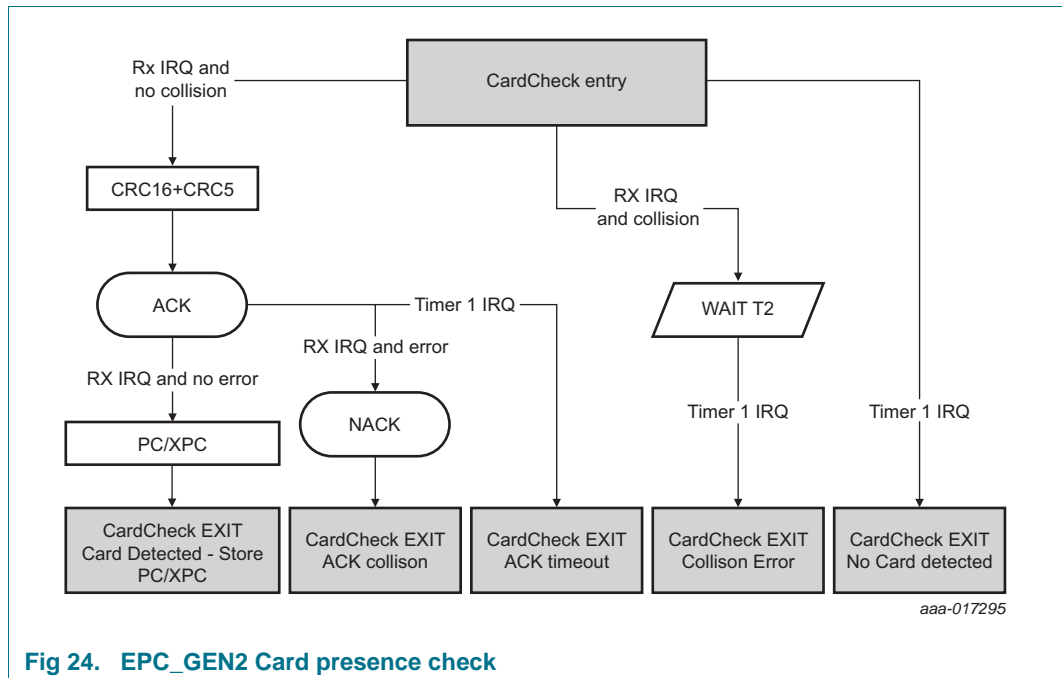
CardCheck entry

Rx IRQ and no collision

CRC16+CRC5

RX IRQ and collision

ACK

Timer 1 IRQ

WAIT T2

RX IRQ and error

RX IRQ and no error

NACK

Timer 1 IRQ

Timer 1 IRQ

PC/XPC

CardCheck EXIT Card Detected - Store PC/XPC

CardCheck EXIT ACK collison

CardCheck EXIT ACK timeout

CardCheck EXIT Collison Error

CardCheck EXIT No Card detected

aaa-017295

Fig 24. EPC_GEN2 Card presence check